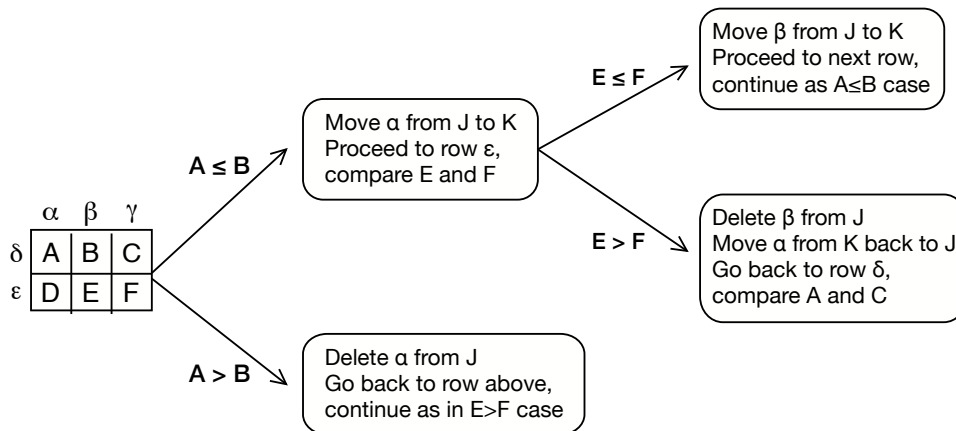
| | α | β | γ |
|---|---|---|---|
| δ | A | B | C |
| ε | D | E | F |

A ≤ B

Move α from J to K
Proceed to row ε,
compare E and F

E ≤ F

Move β from J to K
Proceed to next row,
continue as A≤B case

E > F

Delete β from J
Move α from K back to J
Go back to row δ,
compare A and C

A > B

Delete α from J
Go back to row above,
continue as in E>F case